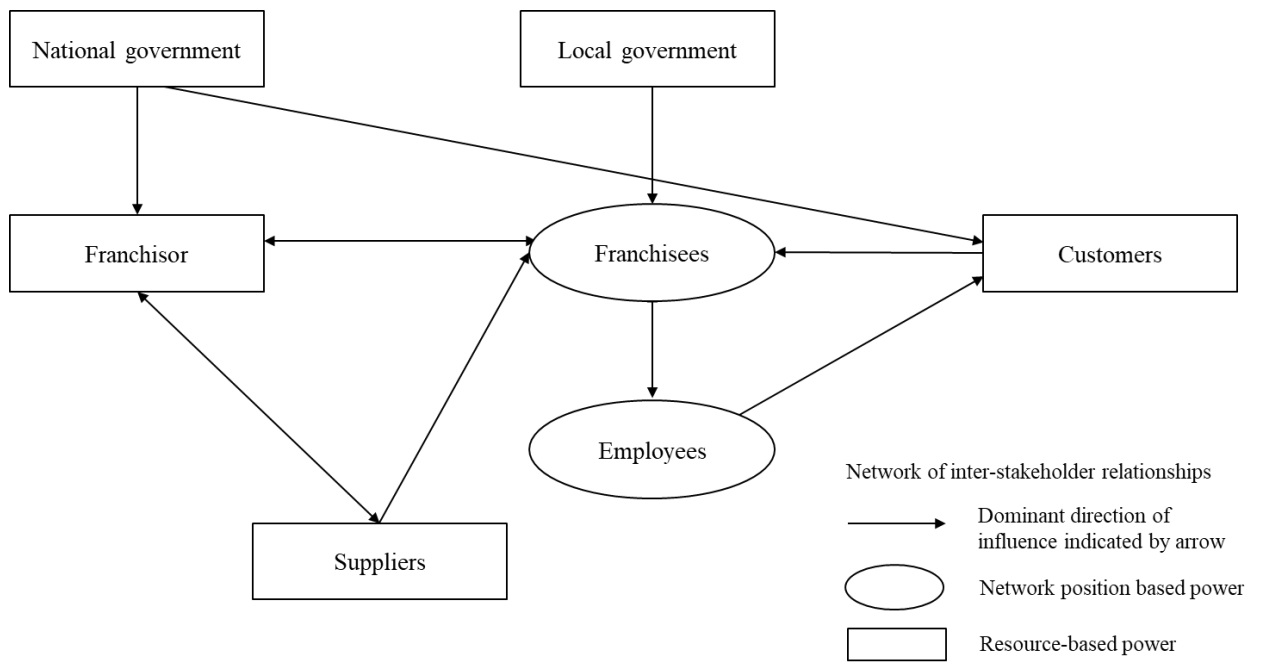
National government

Local government

Franchisor

Franchisees

Customers

Employees

Suppliers

Network of inter-stakeholder relationships

Dominant direction of influence indicated by arrow

Network position based power

Resource-based power